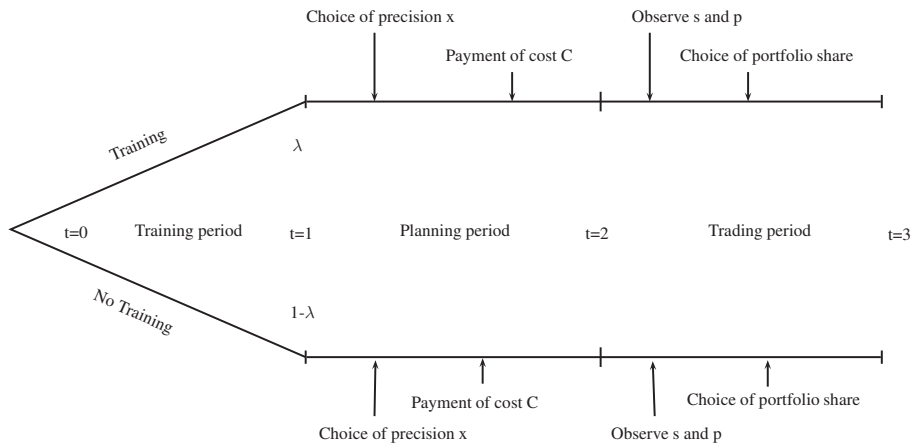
Choice of precision x

Payment of cost C

Observe s and p

Choice of portfolio share

Training

$\lambda$

t=0

Training period

t=1

Planning period

t=2

Trading period

t=3

No Training

1-$\lambda$

Payment of cost C

Choice of portfolio share

Choice of precision x

Observe s and p